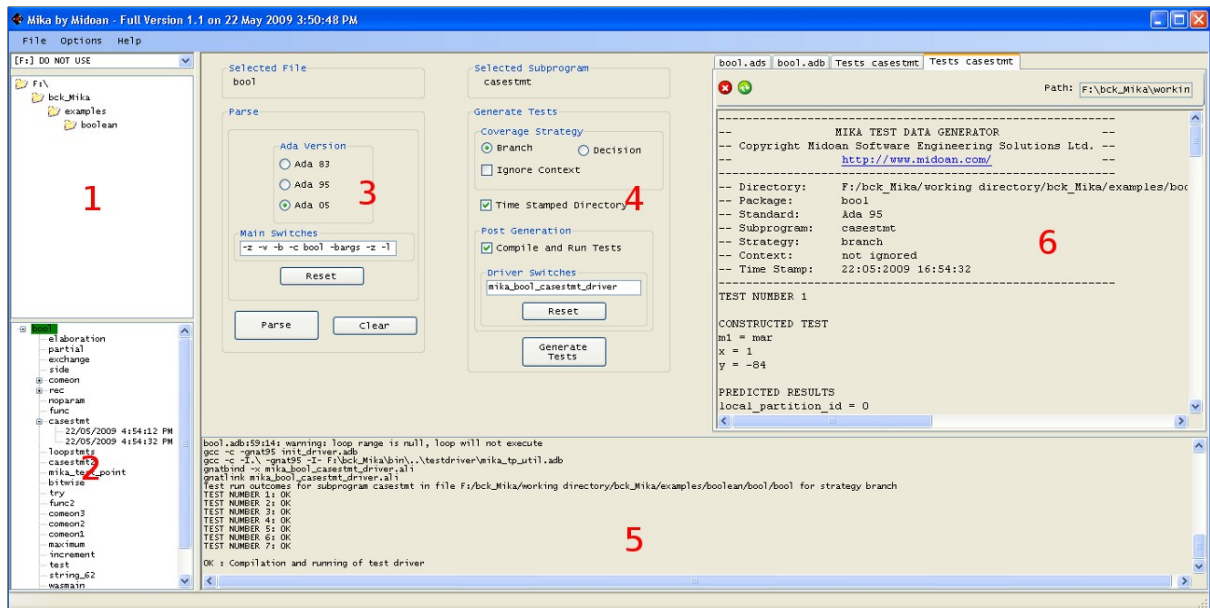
Mika by Midoan - Full Version 1.1 on 22 May 2009 3:50:48 PM

File Options Help

[F:] DO NOT USE

F:\
bck_Mika
examples
boolean

1

bool
elaboration
partial
exchange
side
comeon
rec
noparam
func
casestmt
22/05/2009 4:54:12 PM
22/05/2009 4:54:32 PM
loopstmts
casestmt2
mika_test_point
bitwise
try
func2
comeon3
comeon2
comeon1
maximum
increment
test
string_62
wasmain

2

Selected File
bool

Parse

Ada Version
Ada 83
Ada 95
Ada 05

3

Main Switches
-z -w -b -c bool -bargs -z -l

Reset

Parse
Clear

Selected Subprogram
casestmt

Generate Tests

Coverage Strategy
Branch
Decision
Ignore Context

Time Stamped Directory

4

Post Generation
Compile and Run Tests

Driver Switches
mika_bool_casestmt_driver

Reset

Generate Tests

bool.ads | bool.adb | Tests casestmt | Tests casestmt

Path: F:\bck_Mika\workin

--------------------------------------------------------------
--                    MIKA TEST DATA GENERATOR                --
-- Copyright Midoan Software Engineering Solutions Ltd. --
--                    http://www.midoan.com/                  --
--------------------------------------------------------------
-- Directory:     F:/bck_Mika/working directory/bck_Mika/examples/boo
-- Package:       bool
-- Standard:      Ada 95
-- Subprogram:    casestmt
-- Strategy:      branch
-- Context:       not ignored
-- Time Stamp:    22:05:2009 16:54:32
--------------------------------------------------------------

6

TEST NUMBER 1

CONSTRUCTED TEST
m1 = mar
x = 1
y = -84

PREDICTED RESULTS
local_partition_id = 0

bool.adb:59:14: warning: loop range is null, loop will not execute
gcc -c -gnat95 init_driver.adb
gcc -c -I.\ -gnat95 -I- F:\bck_Mika\bin\..\testdriver\mika_tp_util.adb
gnatbind -x mika_bool_casestmt_driver.ali
gnatlink mika_bool_casestmt_driver.ali
Test run outcomes for subprogram casestmt in file F:/bck_Mika/working directory/bck_Mika/examples/boolean/bool/bool for strategy branch
TEST NUMBER 1: OK
TEST NUMBER 2: OK
TEST NUMBER 3: OK
TEST NUMBER 4: OK
TEST NUMBER 5: OK
TEST NUMBER 6: OK
TEST NUMBER 7: OK

5

OK : Compilation and running of test driver